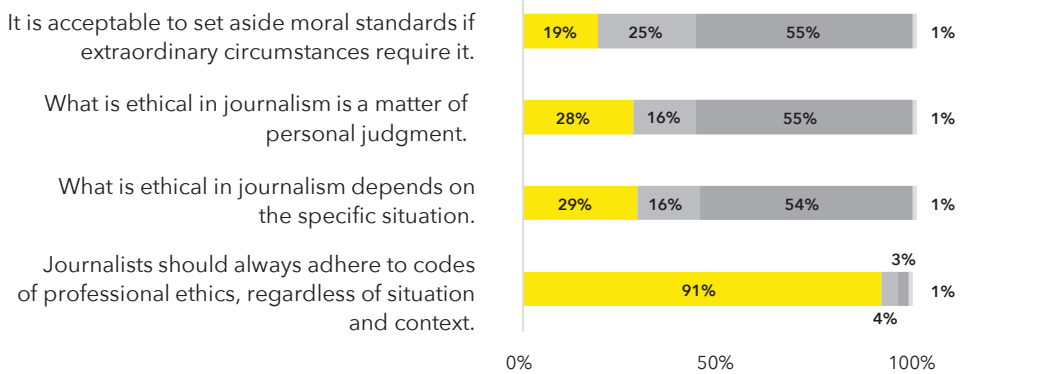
It is acceptable to set aside moral standards if extraordinary circumstances require it.

19% 25% 55% 1%

What is ethical in journalism is a matter of personal judgment.

28% 16% 55% 1%

What is ethical in journalism depends on the specific situation.

29% 16% 54% 1%

Journalists should always adhere to codes of professional ethics, regardless of situation and context.

91% 3% 4% 1%

0% 50% 100%